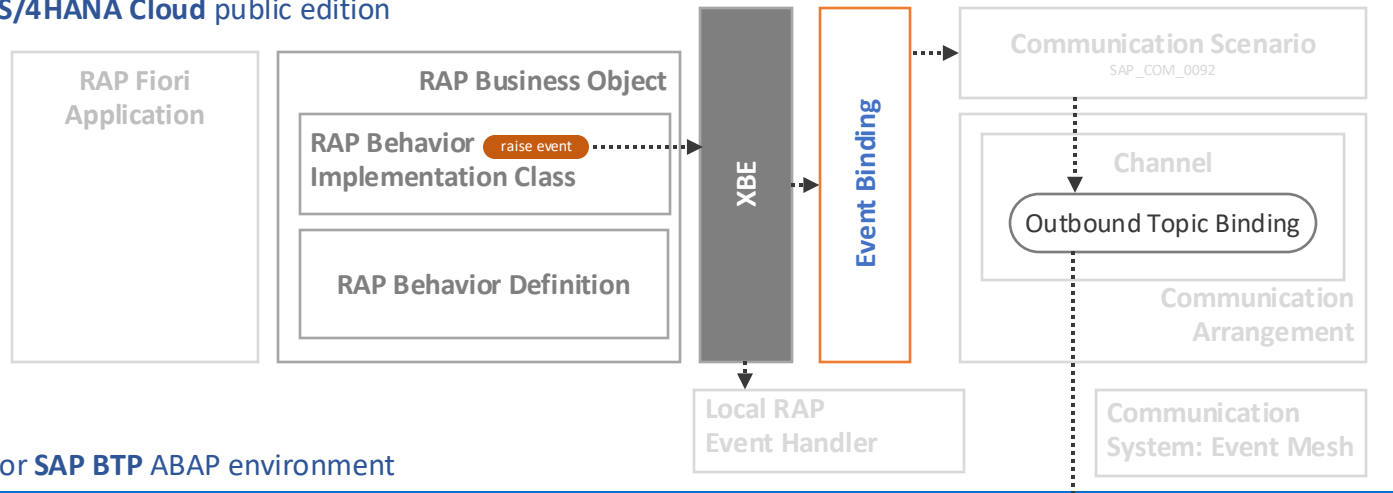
S/4HANA Cloud public edition

RAP Fiori Application

RAP Business Object

RAP Behavior raise event Implementation Class

RAP Behavior Definition

XBE

Event Binding

Communication Scenario
SAP_COM_0092

Channel

Outbound Topic Binding

Communication Arrangement

Local RAP Event Handler

Communication System: Event Mesh

or SAP BTP ABAP environment